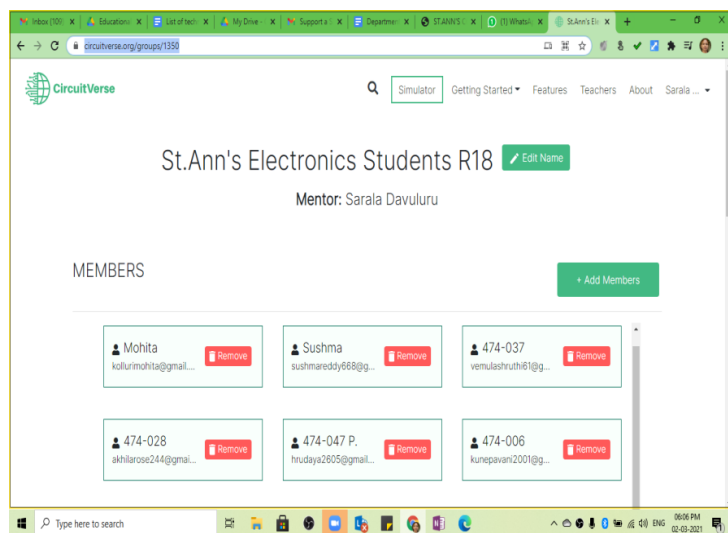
Inbox (109) × | Educationa × | List of tech × | My Drive × | Support a × | Departme × | ST.ANN'S × | (1) WhatsA × | St.Ann's Ele × | +

circuitverse.org/groups/1350

CircuitVerse

Simulator | Getting Started | Features | Teachers | About | Sarala ...

St.Ann's Electronics Students R18

Edit Name

Mentor: Sarala Davuluru

MEMBERS

+ Add Members

Mohita
kollurimohita@gmail....
Remove

Sushma
sushmareddy668@g...
Remove

474-037
vemulashruthi61@g...
Remove

474-028
akhilarose244@gmai...
Remove

474-047 P.
hrudaya2605@gmail...
Remove

474-006
kunepavani2001@g...
Remove

Type here to search

ENG 06:06 PM 02-03-2021